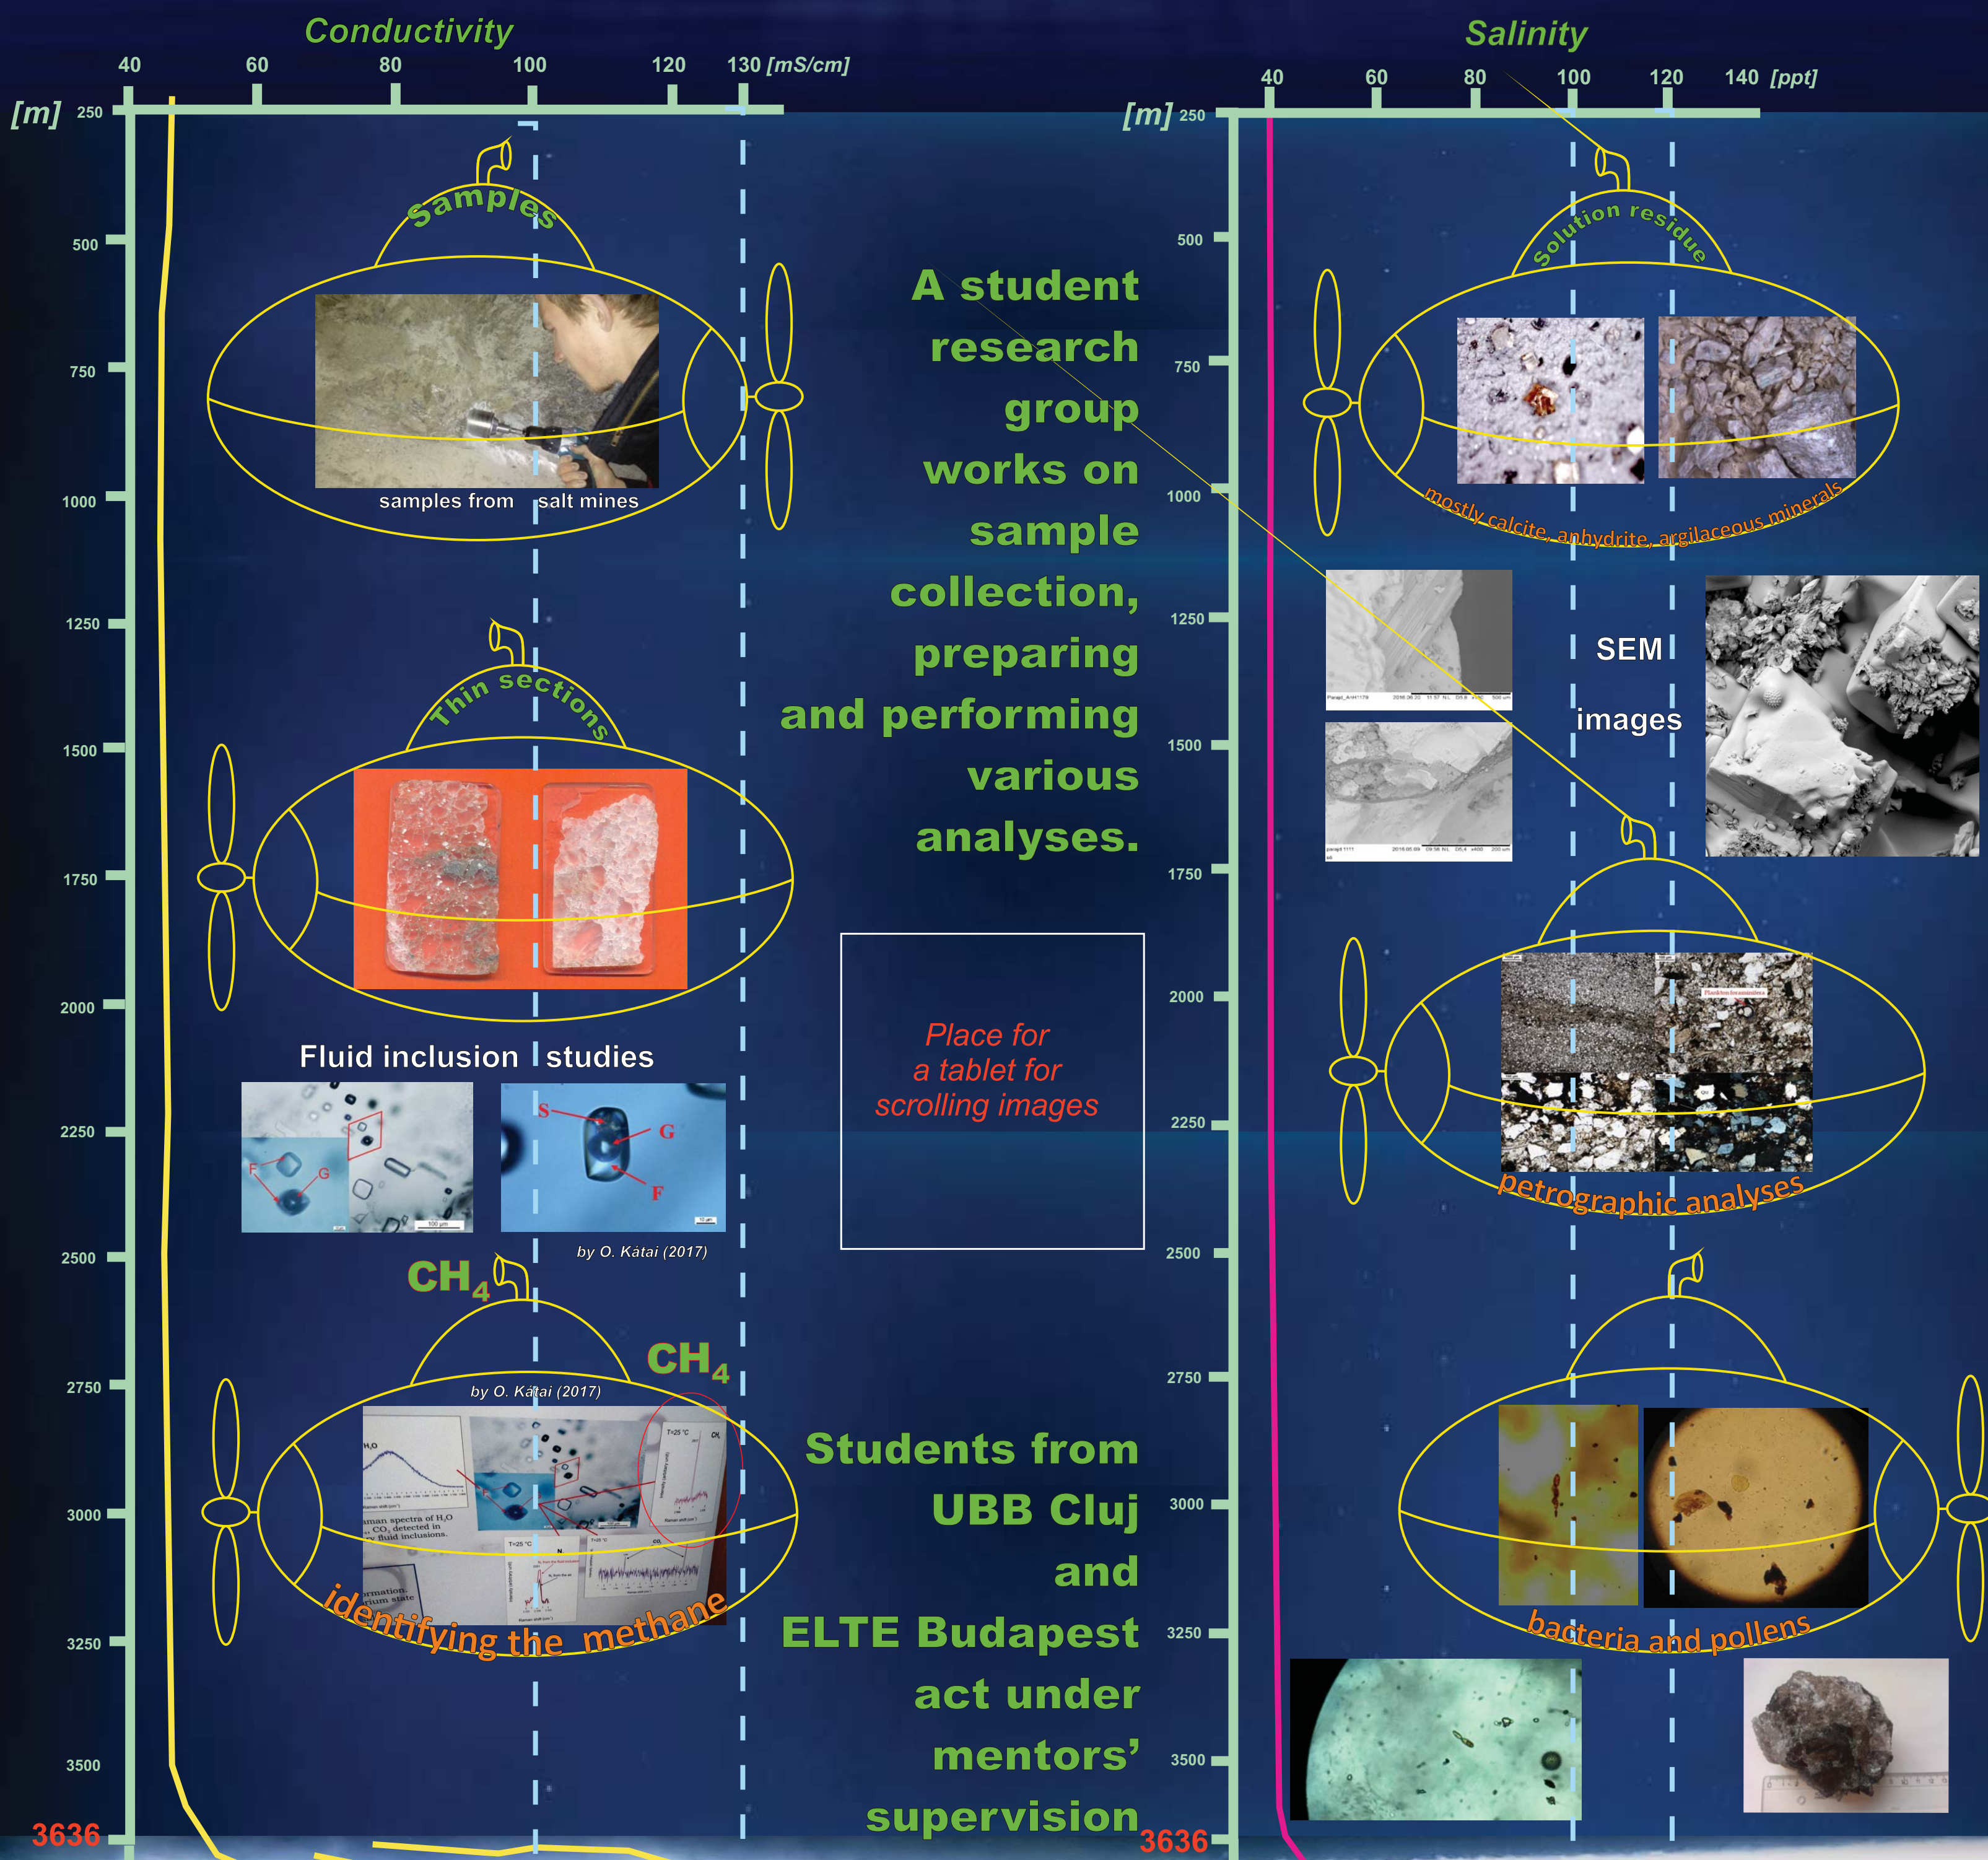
Conductivity

40 60 80 100 120 130 [mS/cm]

[m] 250

500

750

1000

1250

1500

1750

2000

2250

2500

2750

3000

3250

3500

3636

Samples

samples from salt mines

Thin sections

Fluid inclusion studies

by O. Kátai (2017)

$CH_4$

$CH_4$

by O. Kátai (2017)

identifying the methane

A student research group works on sample collection, preparing and performing various analyses.

Place for a tablet for scrolling images

Students from UBB Cluj and ELTE Budapest act under mentors' supervision

Salinity

40 60 80 100 120 140 [ppt]

[m] 250

500

750

1000

1250

1500

1750

2000

2250

2500

2750

3000

3250

3500

3636

Solution residue

mostly calcite, anhydrite, argilaceous minerals

SEM images

petrographic analyses

bacteria and pollens